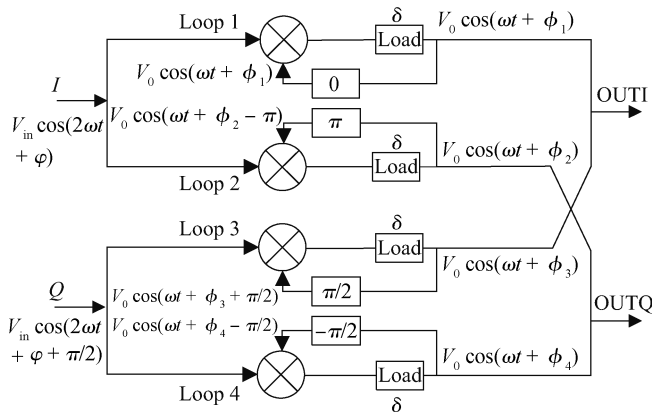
Loop 1

$\delta$

Load

$V_0\cos(\omega t+\phi_1)$

$I$

$V_0\cos(\omega t+\phi_1)$

0

OUTI

$V_{in}\cos(2\omega t + \varphi)$

$V_0\cos(\omega t+\phi_2-\pi)$

$\pi$

$\delta$

Load

$V_0\cos(\omega t+\phi_2)$

Loop 2

Loop 3

$\delta$

Load

$V_0\cos(\omega t+\phi_3)$

$\pi/2$

$Q$

$V_0\cos(\omega t+\phi_3+\pi/2)$

OUTQ

$V_{in}\cos(2\omega t + \varphi+\pi/2)$

$V_0\cos(\omega t+\phi_4-\pi/2)$

$-\pi/2$

$V_0\cos(\omega t+\phi_4)$

Loop 4

Load

$\delta$